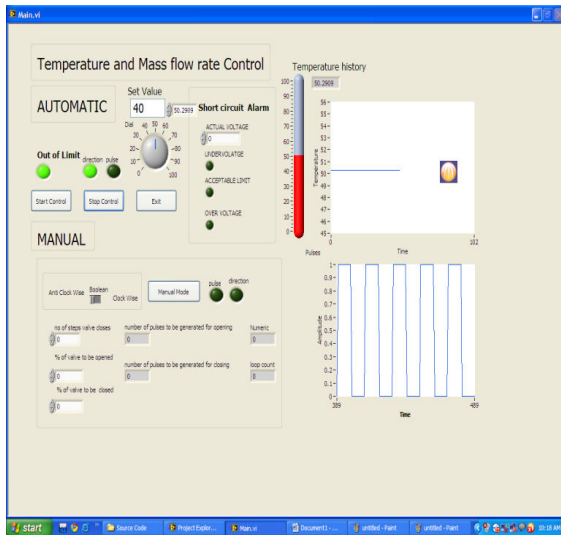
Main.vi

Temperature and Mass flow rate Control

AUTOMATIC

Set Value
40
50.2909

Dial
0 10 20 30 40 50 60 70 80 90 100

Out of Limit
direction
pulse

Start Control
Stop Control
Exit

Short circuit Alarm
ACTUAL VOLTAGE
0
UNDERVOLTAGE
ACCEPTABLE LIMIT
OVER VOLTAGE

Temperature history
50.2909
100
90
80
70
60
50
40
30
20
10
0

56
55
54
53
52
51
50
49
48
47
46
45
Temperature
0
Time
102

MANUAL

Anti Clock Wise
Boolean
Clock Wise
Manual Mode
pulse
direction

no of steps valve closes
0
% of valve to be opened
0
% of valve to be closed
0

number of pulses to be generated for opening
0
number of pulses to be generated for closing
0

Numeric
0
loop count
0

Pulses
1
0.9
0.8
0.7
0.6
0.5
0.4
0.3
0.2
0.1
0
Amplitude
389
Time
489

start
Source Code
Project Explor...
Main.vi
Document1 - ...
untitled - Paint
untitled - Paint
10:18 AM